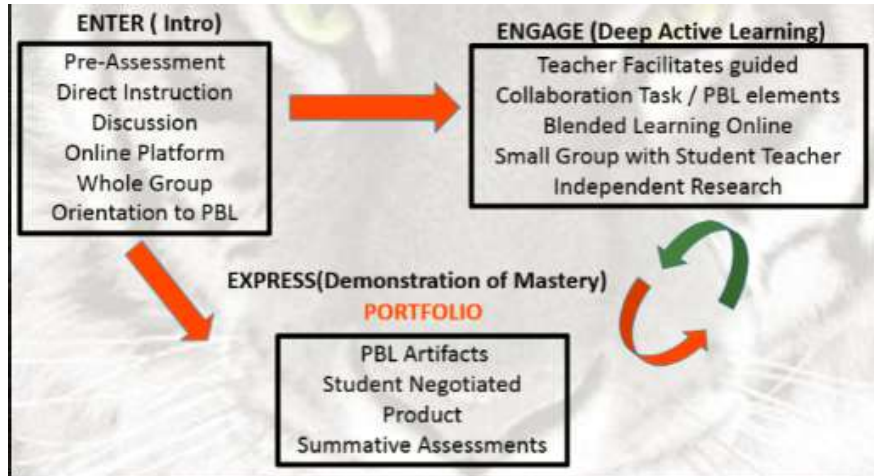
ENTER ( Intro)

Pre-Assessment
Direct Instruction
Discussion
Online Platform
Whole Group
Orientation to PBL

ENGAGE (Deep Active Learning)

Teacher Facilitates guided
Collaboration Task / PBL elements
Blended Learning Online
Small Group with Student Teacher
Independent Research

EXPRESS(Demonstration of Mastery)
PORTFOLIO

PBL Artifacts
Student Negotiated
Product
Summative Assessments